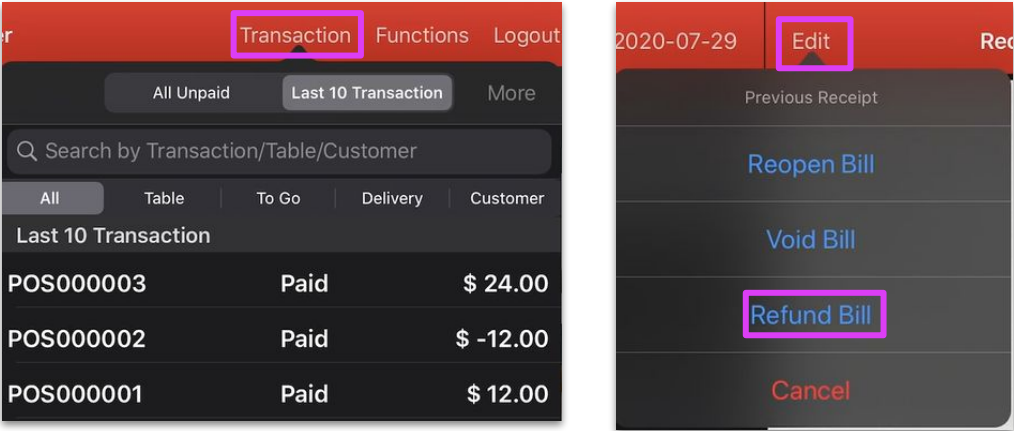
er Transaction Functions Logout

All Unpaid Last 10 Transaction More

Search by Transaction/Table/Customer

All Table To Go Delivery Customer

Last 10 Transaction

POS000003 Paid $ 24.00

POS000002 Paid $ -12.00

POS000001 Paid $ 12.00

2020-07-29 Edit Rec

Previous Receipt

Reopen Bill

Void Bill

Refund Bill

Cancel